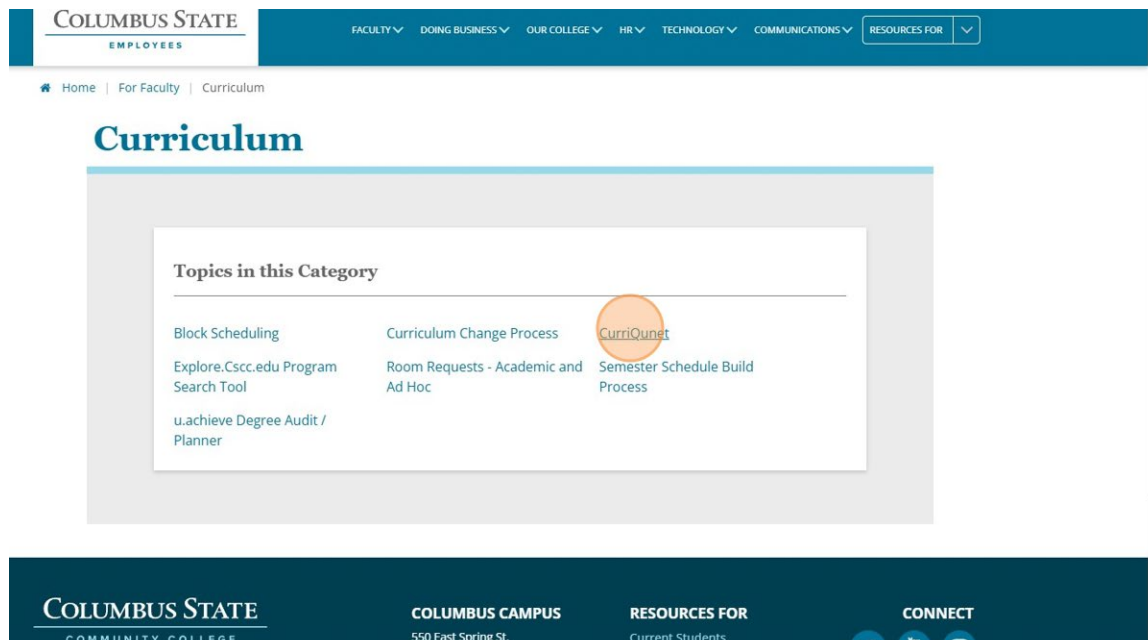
COLUMBUS STATE
EMPLOYEES

FACULTY DOING BUSINESS OUR COLLEGE HR TECHNOLOGY COMMUNICATIONS RESOURCES FOR

Home | For Faculty | Curriculum

Curriculum

Topics in this Category

Block Scheduling
Curriculum Change Process
CurriQunet
Explore.Cscc.edu Program Search Tool
Room Requests - Academic and Ad Hoc
Semester Schedule Build Process
u.achieve Degree Audit / Planner

COLUMBUS STATE
COMMUNITY COLLEGE

COLUMBUS CAMPUS
550 East Spring St.

RESOURCES FOR
Current Students

CONNECT